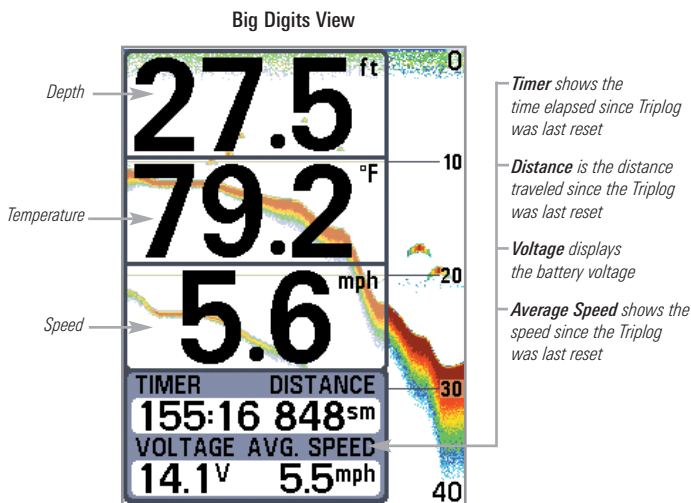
Big Digits View

Depth

Temperature

Speed

27.5 ft

79.2 °F

5.6 mph

TIMER DISTANCE

155:16 848sm

VOLTAGE AVG. SPEED

14.1V 5.5mph

0

10

20

30

40

Timer shows the time elapsed since Triplog was last reset

Distance is the distance traveled since the Triplog was last reset

Voltage displays the battery voltage

Average Speed shows the speed since the Triplog was last reset